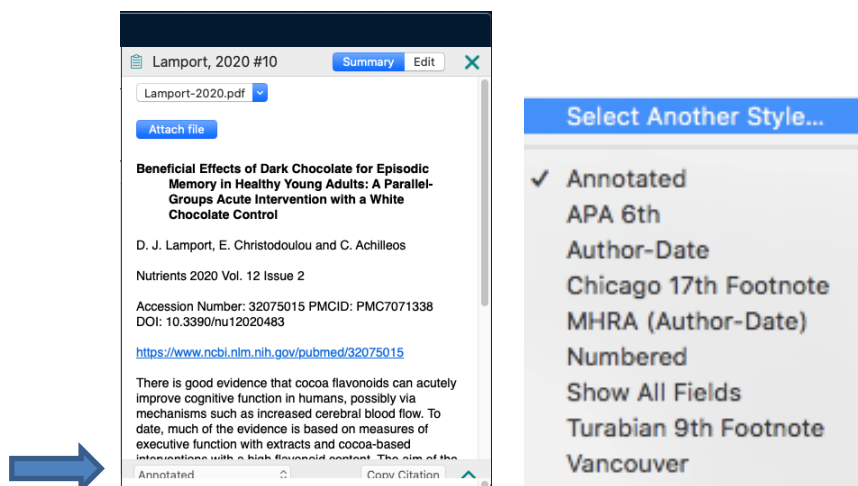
Lamport, 2020 #10

Summary Edit

Lamport-2020.pdf

Attach file

Beneficial Effects of Dark Chocolate for Episodic Memory in Healthy Young Adults: A Parallel-Groups Acute Intervention with a White Chocolate Control

D. J. Lamport, E. Christodoulou and C. Achilleos

Nutrients 2020 Vol. 12 Issue 2

Accession Number: 32075015 PMCID: PMC7071338
DOI: 10.3390/nu12020483

https://www.ncbi.nlm.nih.gov/pubmed/32075015

There is good evidence that cocoa flavonoids can acutely improve cognitive function in humans, possibly via mechanisms such as increased cerebral blood flow. To date, much of the evidence is based on measures of executive function with extracts and cocoa-based interventions with a high flavonoid content. The aim of the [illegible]

Annotated

Copy Citation

Select Another Style...

✓ Annotated
APA 6th
Author-Date
Chicago 17th Footnote
MHRA (Author-Date)
Numbered
Show All Fields
Turabian 9th Footnote
Vancouver